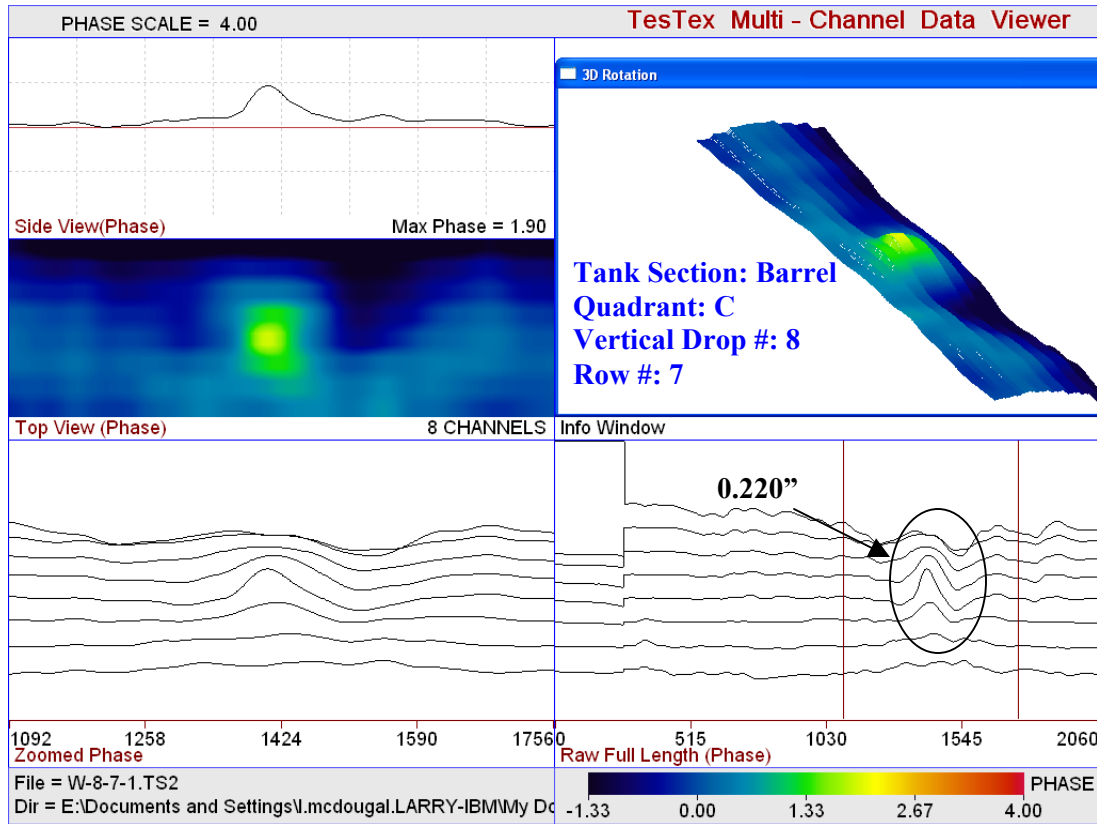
PHASE SCALE = 4.00

TesTex Multi - Channel Data Viewer

3D Rotation

Side View(Phase)

Max Phase = 1.90

Tank Section: Barrel
Quadrant: C
Vertical Drop #: 8
Row #: 7

Top View (Phase)

8 CHANNELS

Info Window

0.220"

1092 1258 1424 1590 1756

0 515 1030 1545 2060

Zoomed Phase

Raw Full Length (Phase)

File = W-8-7-1.TS2

Dir = E:\Documents and Settings\l.mcdougal.LARRY-IBM\My Do

PHASE

-1.33 0.00 1.33 2.67 4.00